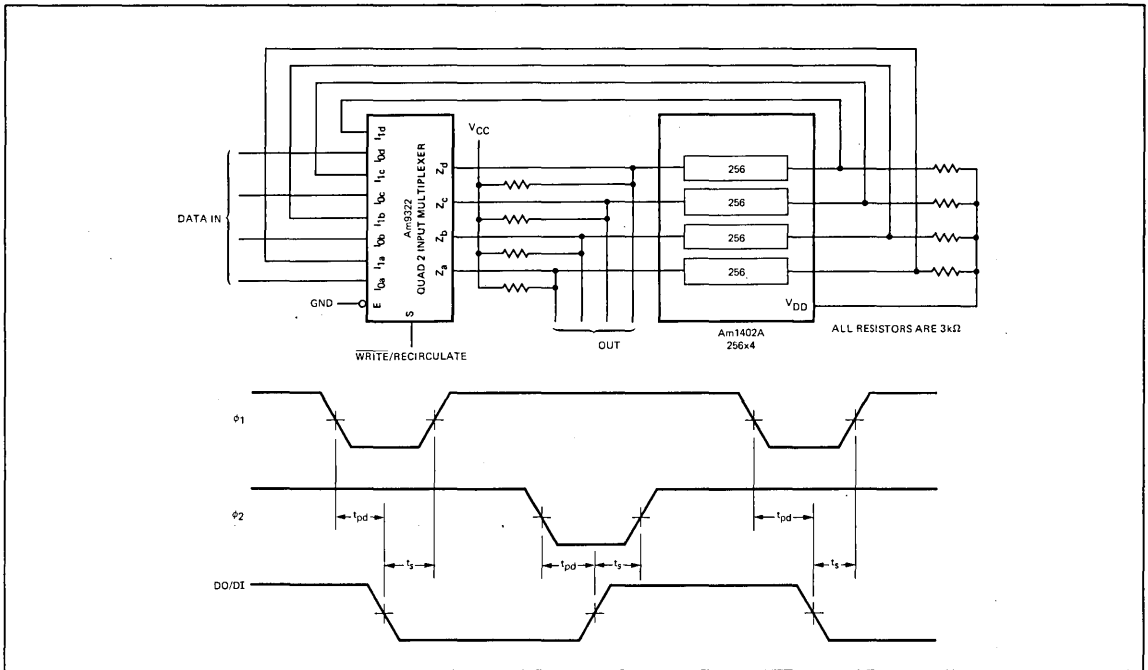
DATA IN

GND

E $I_{0a}$ $I_{1a}$ $I_{0b}$ $I_{1b}$ $I_{0c}$ $I_{1c}$ $I_{0d}$ $I_{1d}$

Am9322
QUAD 2 INPUT MULTIPLEXER

$Z_d$ $Z_c$ $Z_b$ $Z_a$

S

$\overline{\text{WRITE}}$/RECIRCULATE

$V_{CC}$

OUT

256
256
256
256

$V_{DD}$

Am1402A
256x4

ALL RESISTORS ARE 3kΩ

$\phi_1$

$\phi_2$

DO/DI

$t_{pd}$ $t_s$ $t_{pd}$ $t_s$ $t_{pd}$ $t_s$